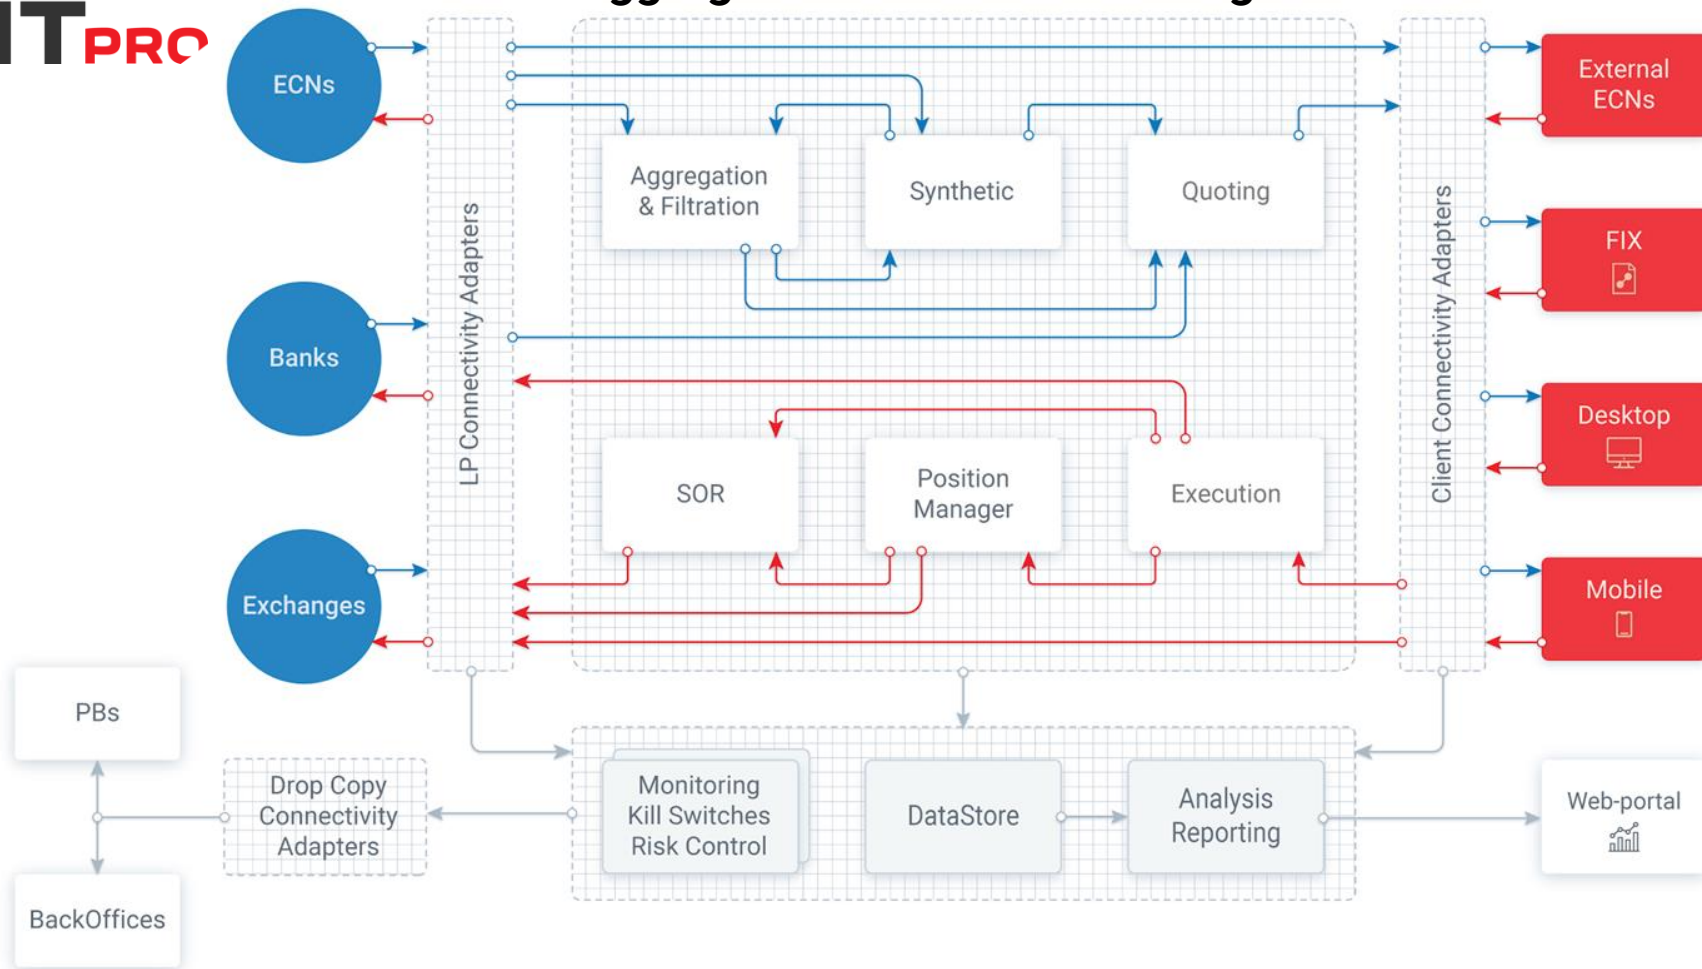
ITPRO

ECNs

Banks

Exchanges

LP Connectivity Adapters

Aggregation & Filtration

Synthetic

Quoting

SOR

Position Manager

Execution

Client Connectivity Adapters

External ECNs

FIX

Desktop

Mobile

PBs

BackOffices

Drop Copy Connectivity Adapters

Monitoring Kill Switches Risk Control

DataStore

Analysis Reporting

Web-portal